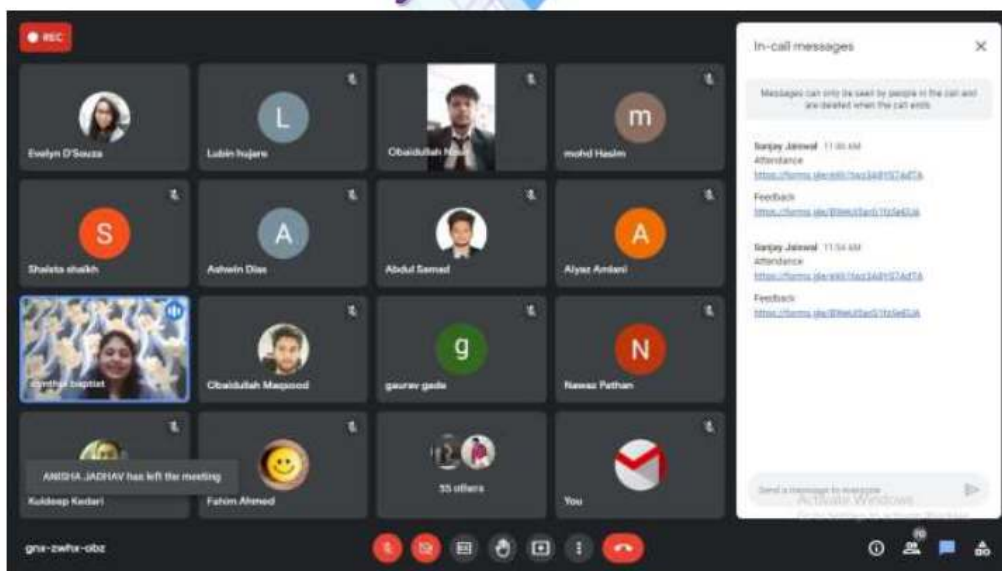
REC

Evelyn D'Souza

L
Lubin hujare

Obaidullah N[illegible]

m
mohd Hasim

S
Shaista shaikh

A
Ashwin Dias

Abdul Samad

A
Aiyaz Amlani

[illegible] baptist

Obaidullah Maqsood

g
gaurav gada

N
Nawaz Pathan

ANISHA JADHAV has left the meeting

Kuldeep Kedari

Fahim Ahmed

55 others

You

In-call messages

Messages can only be seen by people in the call and are deleted when the call ends.

Sanjay Jaiswal 11:00 AM
Attendance
https://forms.gle/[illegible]

Feedback
https://forms.gle/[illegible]

Sanjay Jaiswal 11:54 AM
Attendance
https://forms.gle/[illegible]

Feedback
https://forms.gle/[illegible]

Send a message to everyone

Activate Windows
Go to Settings to activate Windows.

gnx-zwhx-obz

70